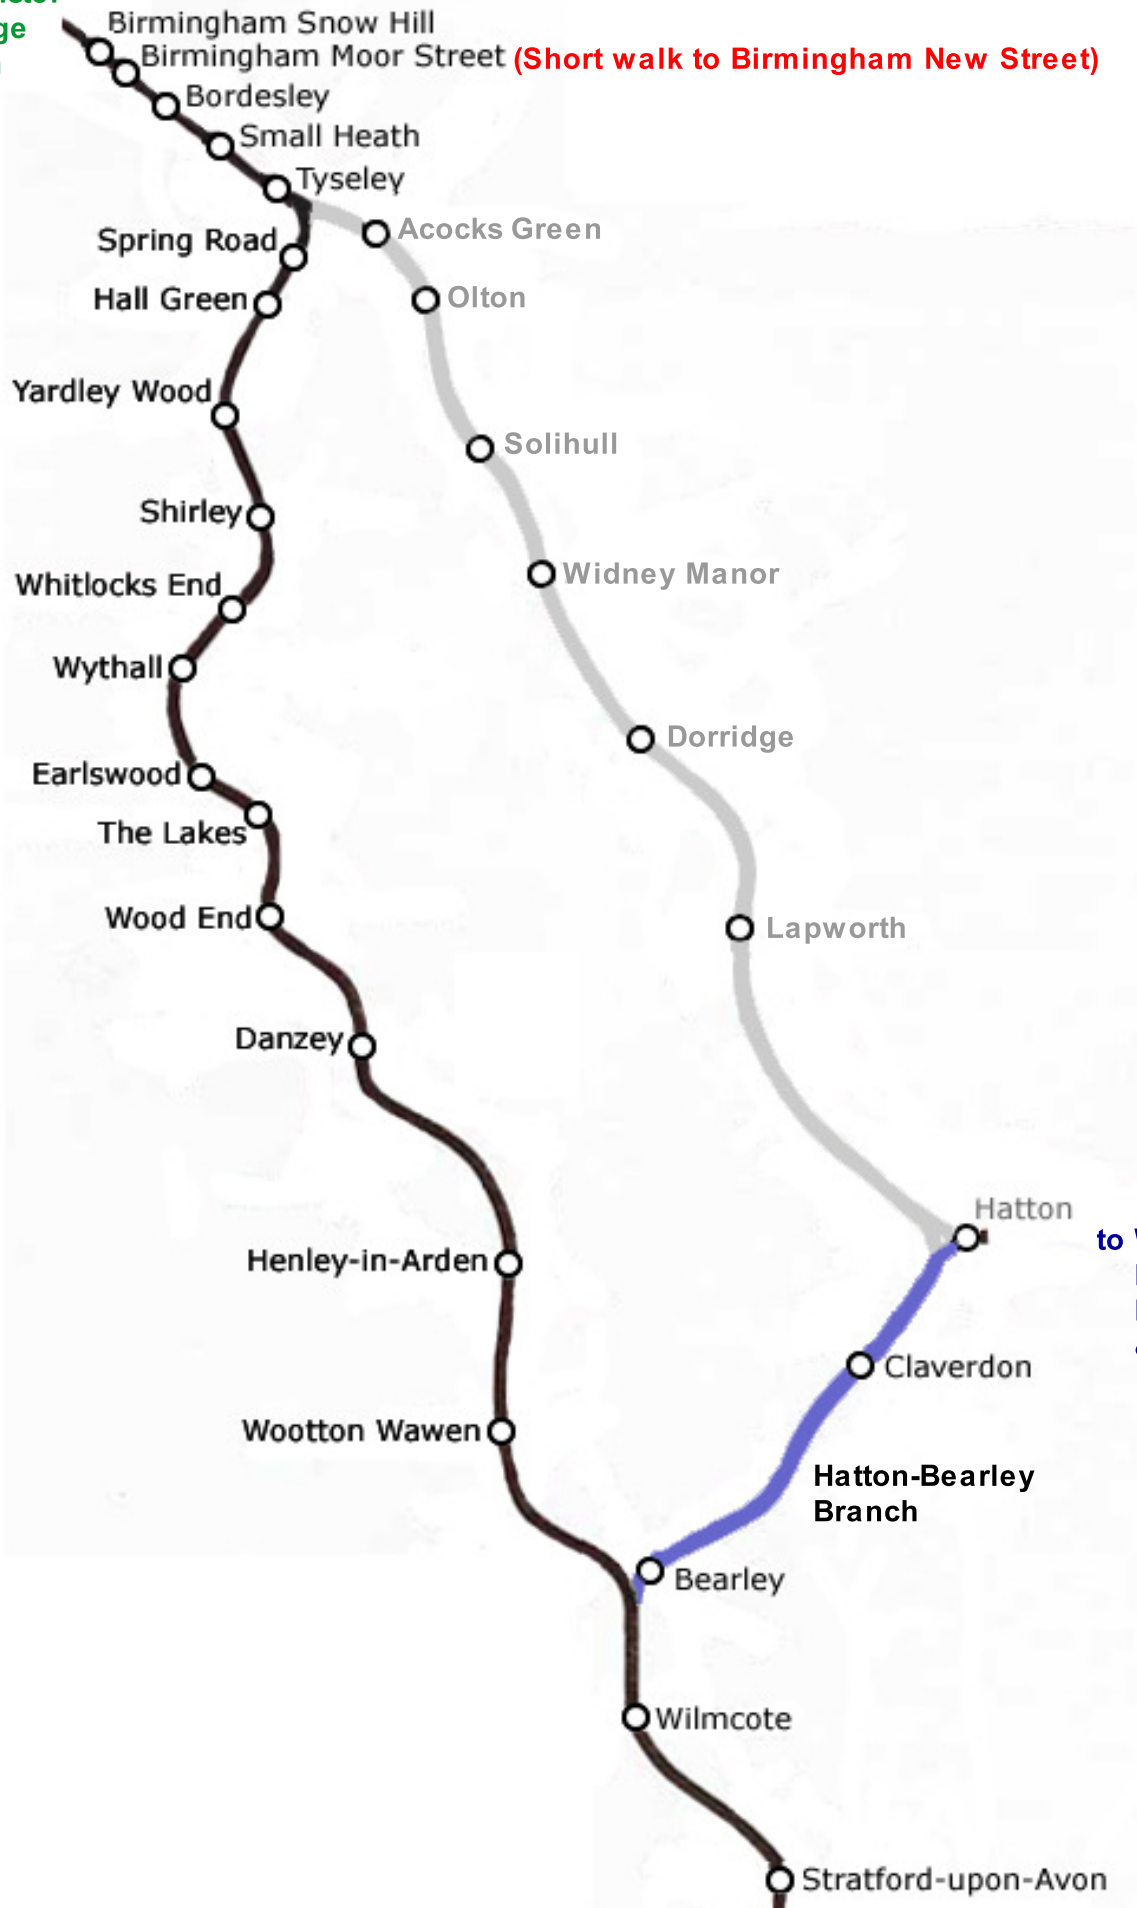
ge

Birmingham Snow Hill
Birmingham Moor Street (Short walk to Birmingham New Street)
Bordesley
Small Heath
Tyseley
Acocks Green
Spring Road
Olton
Hall Green
Yardley Wood
Solihull
Shirley
Widney Manor
Whitlocks End
Wythall
Dorridge
Earlswood
The Lakes
Wood End
Lapworth
Danzey
Hatton
to
Henley-in-Arden
Claverdon
Wootton Wawen
Hatton-Bearley Branch
Bearley
Wilmcote
Stratford-upon-Avon